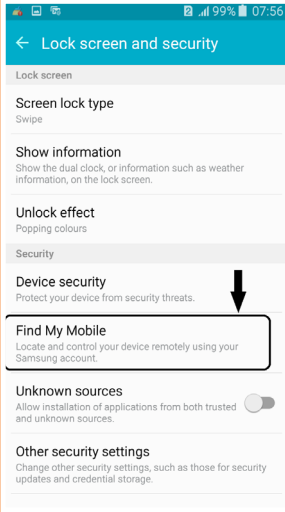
2 .ıl 99% 07:56

← Lock screen and security

Lock screen

Screen lock type
Swipe

Show information
Show the dual clock, or information such as weather information, on the lock screen.

Unlock effect
Popping colours

Security

Device security
Protect your device from security threats.

Find My Mobile
Locate and control your device remotely using your Samsung account.

Unknown sources
Allow installation of applications from both trusted and unknown sources.

Other security settings
Change other security settings, such as those for security updates and credential storage.